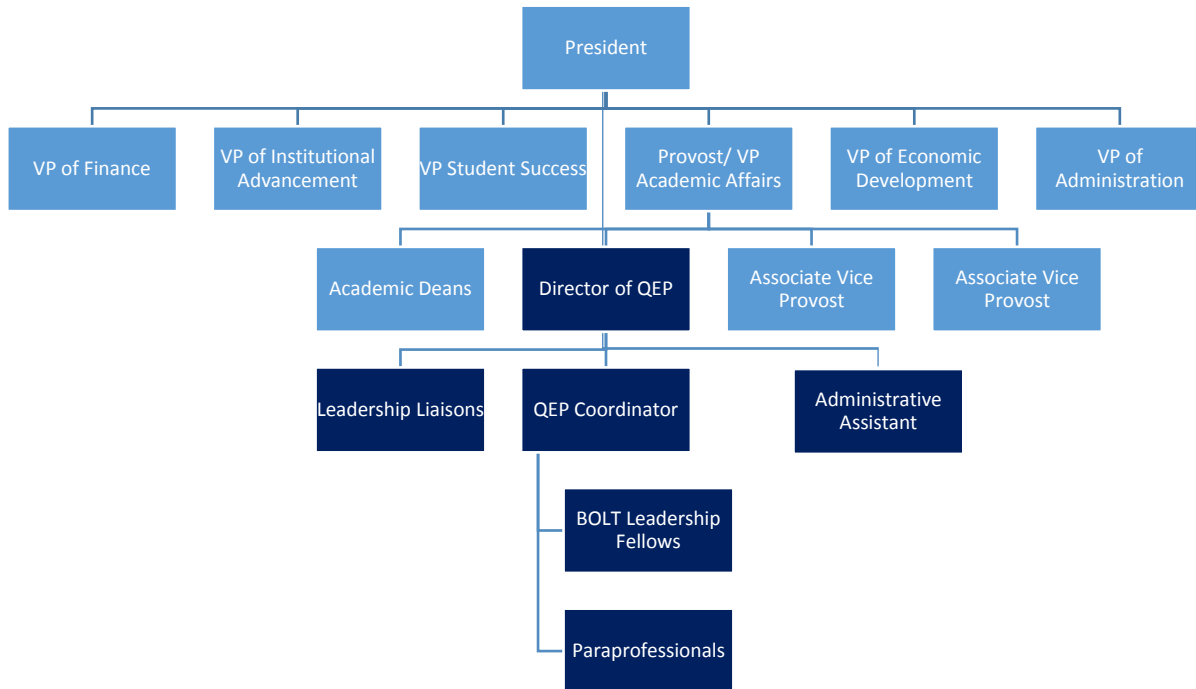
President

VP of Finance

VP of Institutional Advancement

VP Student Success

Provost/ VP Academic Affairs

VP of Economic Development

VP of Administration

Academic Deans

Director of QEP

Associate Vice Provost

Associate Vice Provost

Leadership Liaisons

QEP Coordinator

Administrative Assistant

BOLT Leadership Fellows

Paraprofessionals